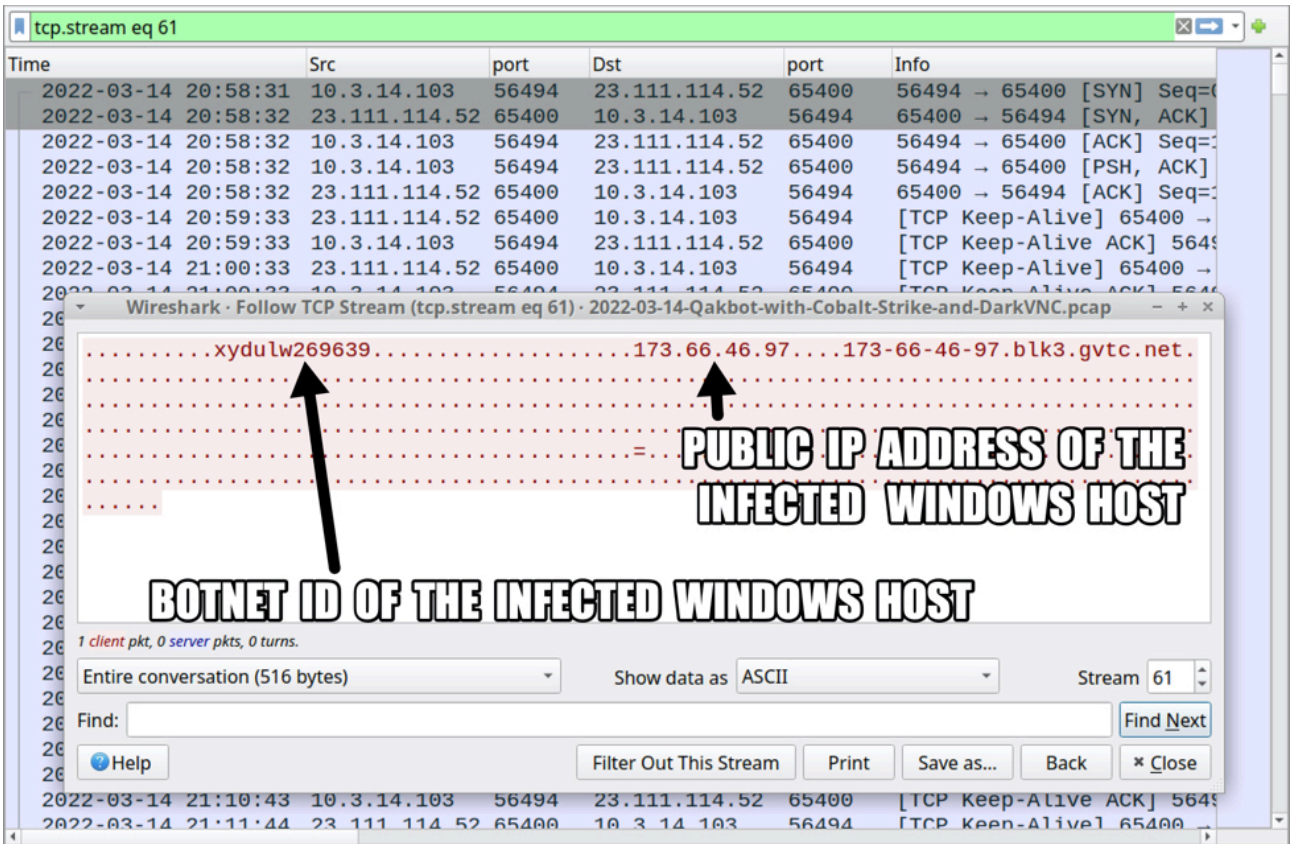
tcp.stream eq 61

| Time | Src | port | Dst | port | Info |
|---|---|---|---|---|---|
| 2022-03-14 20:58:31 | 10.3.14.103 | 56494 | 23.111.114.52 | 65400 | 56494 → 65400 [SYN] Seq=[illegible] |
| 2022-03-14 20:58:32 | 23.111.114.52 | 65400 | 10.3.14.103 | 56494 | 65400 → 56494 [SYN, ACK] |
| 2022-03-14 20:58:32 | 10.3.14.103 | 56494 | 23.111.114.52 | 65400 | 56494 → 65400 [ACK] Seq=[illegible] |
| 2022-03-14 20:58:32 | 10.3.14.103 | 56494 | 23.111.114.52 | 65400 | 56494 → 65400 [PSH, ACK] |
| 2022-03-14 20:58:32 | 23.111.114.52 | 65400 | 10.3.14.103 | 56494 | 65400 → 56494 [ACK] Seq=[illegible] |
| 2022-03-14 20:59:33 | 23.111.114.52 | 65400 | 10.3.14.103 | 56494 | [TCP Keep-Alive] 65400 → |
| 2022-03-14 20:59:33 | 10.3.14.103 | 56494 | 23.111.114.52 | 65400 | [TCP Keep-Alive ACK] 564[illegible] |
| 2022-03-14 21:00:33 | 23.111.114.52 | 65400 | 10.3.14.103 | 56494 | [TCP Keep-Alive] 65400 → |
| 2022-03-14 21:10:43 | 10.3.14.103 | 56494 | 23.111.114.52 | 65400 | [TCP Keep-Alive ACK] 564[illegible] |
| 2022-03-14 21:11:44 | 23.111.114.52 | 65400 | 10.3.14.103 | 56494 | [TCP Keep-Alive] 65400 → |

Wireshark · Follow TCP Stream (tcp.stream eq 61) · 2022-03-14-Qakbot-with-Cobalt-Strike-and-DarkVNC.pcap

..........xydulw269639.....................173.66.46.97....173-66-46-97.blk3.gvtc.net.
..........................................=.......
......

PUBLIC IP ADDRESS OF THE INFECTED WINDOWS HOST

BOTNET ID OF THE INFECTED WINDOWS HOST

1 client pkt, 0 server pkts, 0 turns.

Entire conversation (516 bytes)
Show data as ASCII
Stream 61
Find:
Find Next
Help
Filter Out This Stream
Print
Save as...
Back
Close